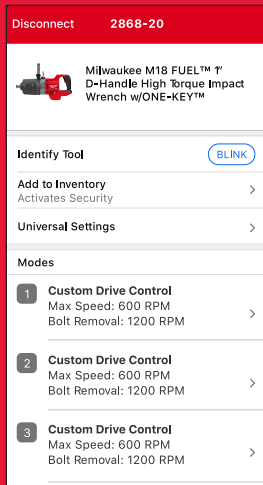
Disconnect 2868-20

Milwaukee M18 FUEL™ 1" D-Handle High Torque Impact Wrench w/ONE-KEY™

Identify Tool
BLINK

Add to Inventory
Activates Security

Universal Settings

Modes

1 Custom Drive Control
Max Speed: 600 RPM
Bolt Removal: 1200 RPM

2 Custom Drive Control
Max Speed: 600 RPM
Bolt Removal: 1200 RPM

3 Custom Drive Control
Max Speed: 600 RPM
Bolt Removal: 1200 RPM